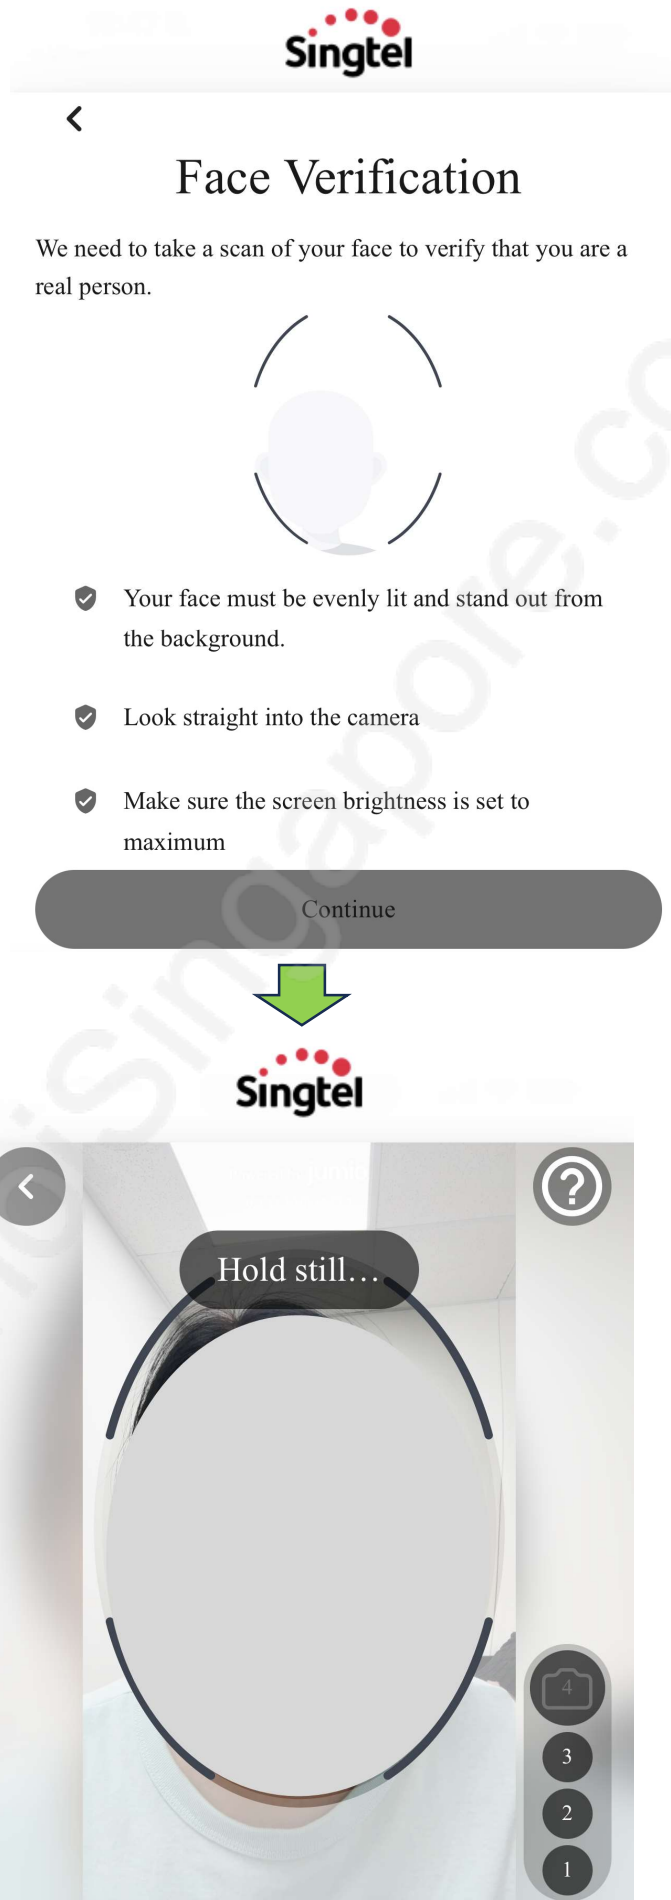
Singtel

Face Verification

We need to take a scan of your face to verify that you are a real person.

Your face must be evenly lit and stand out from the background.

Look straight into the camera

Make sure the screen brightness is set to maximum

Continue

Singtel

Hold still…

4

3

2

1